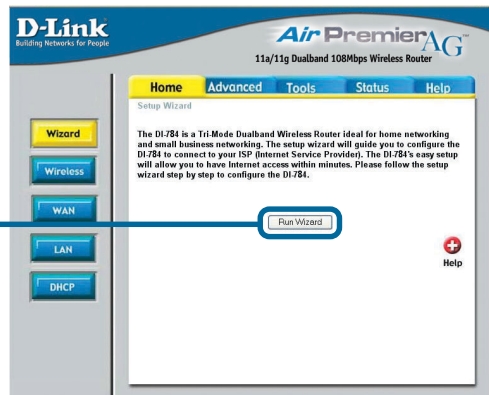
D-Link
Building Networks for People

Air PremierAG™
11a/11g Dualband 108Mbps Wireless Router

Home
Advanced
Tools
Status
Help

Setup Wizard

Wizard
Wireless
WAN
LAN
DHCP

The DI-784 is a Tri-Mode Dualband Wireless Router ideal for home networking and small business networking. The setup wizard will guide you to configure the DI-784 to connect to your ISP (Internet Service Provider). The DI-784's easy setup will allow you to have Internet access within minutes. Please follow the setup wizard step by step to configure the DI-784.

Run Wizard

Help